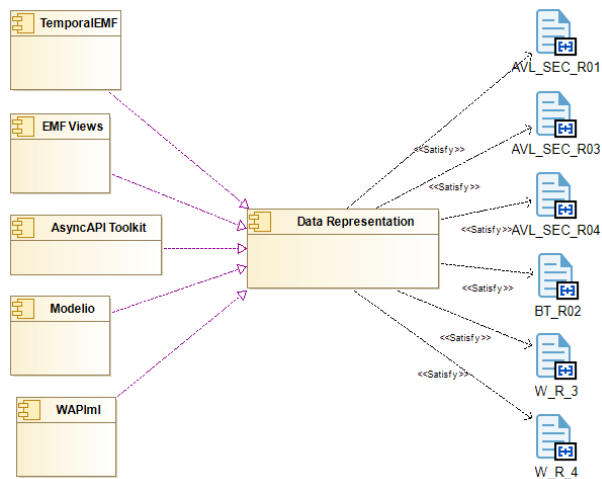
TemporalEMF

EMF Views

AsyncAPI Toolkit

Modelio

WAPIml

Data Representation

<<Satisfy>>

<<Satisfy>>

<<Satisfy>>

<<Satisfy>>

<<Satisfy>>

<<Satisfy>>

AVL_SEC_R01

AVL_SEC_R03

AVL_SEC_R04

BT_R02

W_R_3

W_R_4